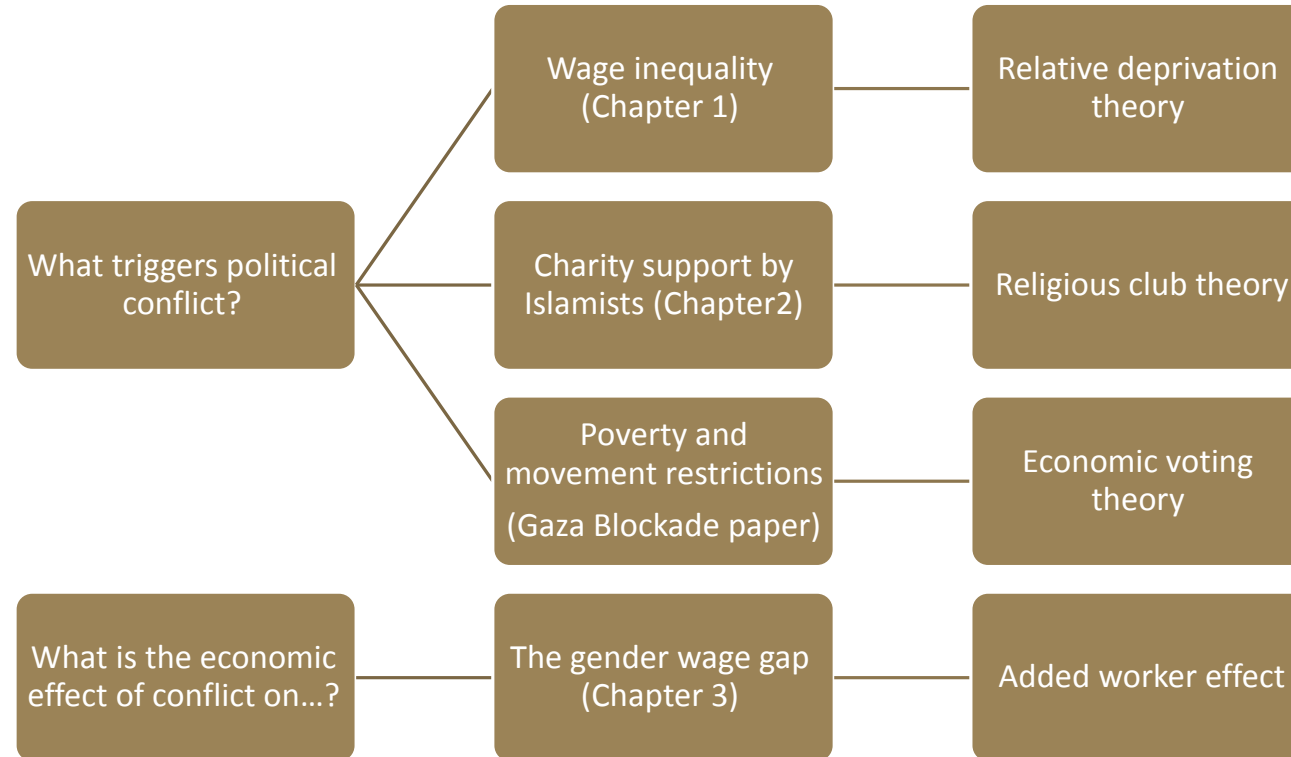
What triggers political conflict?

Wage inequality (Chapter 1)

Relative deprivation theory

Charity support by Islamists (Chapter2)

Religious club theory

Poverty and movement restrictions (Gaza Blockade paper)

Economic voting theory

What is the economic effect of conflict on…?

The gender wage gap (Chapter 3)

Added worker effect